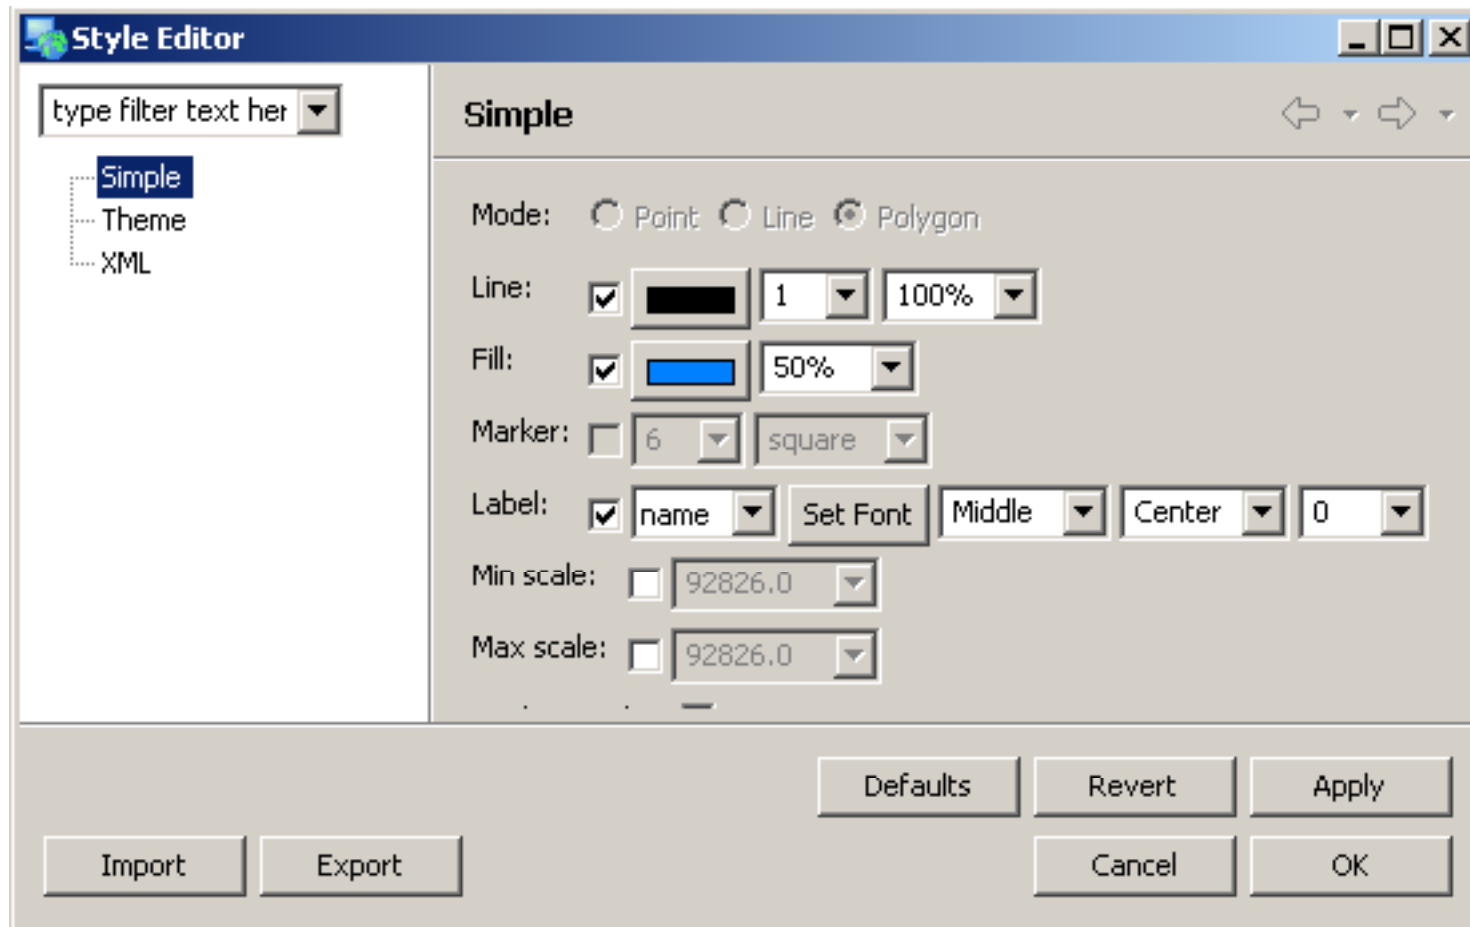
Style Editor

type filter text her

Simple
Theme
XML

Simple

Mode: Point Line Polygon

Line: 1 100%

Fill: 50%

Marker: 6 square

Label: name Set Font Middle Center 0

Min scale: 92826.0

Max scale: 92826.0

Defaults Revert Apply

Import Export Cancel OK